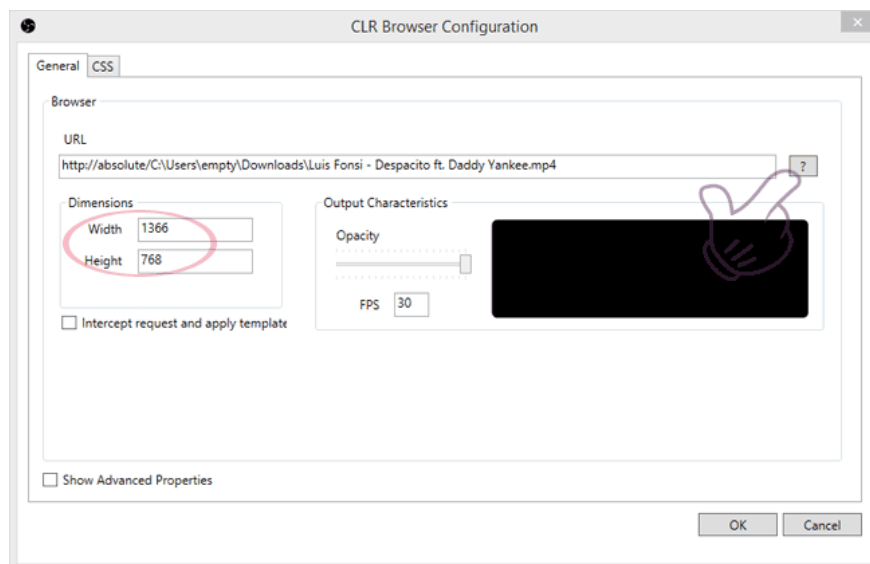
CLR Browser Configuration

General CSS

Browser

URL

http://absolute/C:\Users\empty\Downloads\Luis Fonsi - Despacito ft. Daddy Yankee.mp4

?

Dimensions

Width 1366

Height 768

Output Characteristics

Opacity

FPS 30

Intercept request and apply template

Show Advanced Properties

OK Cancel